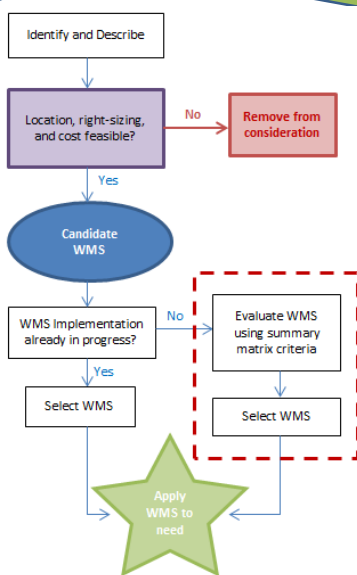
Identify and Describe

Location, right-sizing, and cost feasible?

No

Remove from consideration

Yes

Candidate WMS

WMS Implementation already in progress?

No

Evaluate WMS using summary matrix criteria

Yes

Select WMS

Select WMS

Apply WMS to need